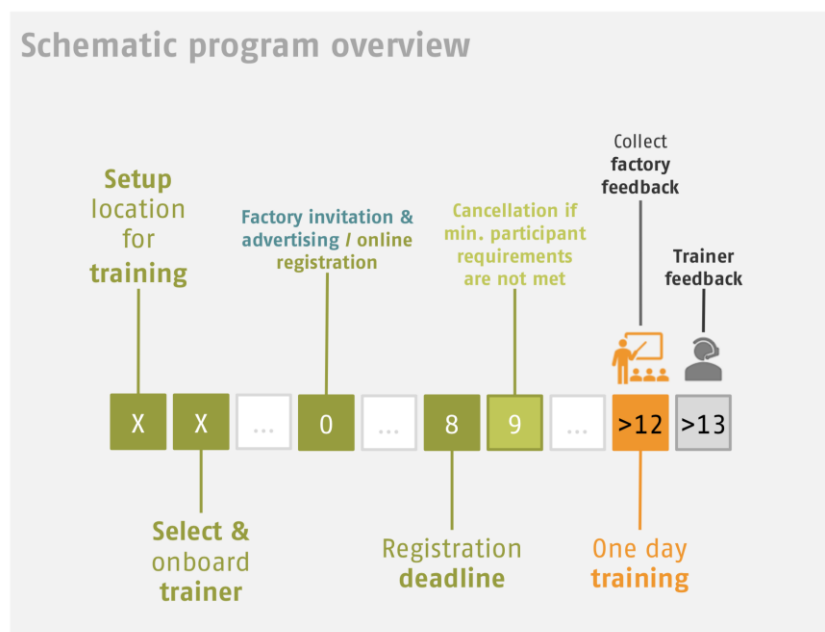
Schematic program overview

Setup location for training

Factory invitation & advertising / online registration

Cancellation if min. participant requirements are not met

Collect factory feedback

Trainer feedback

X X ... 0 ... 8 9 ... >12 >13

Select & onboard trainer

Registration deadline

One day training